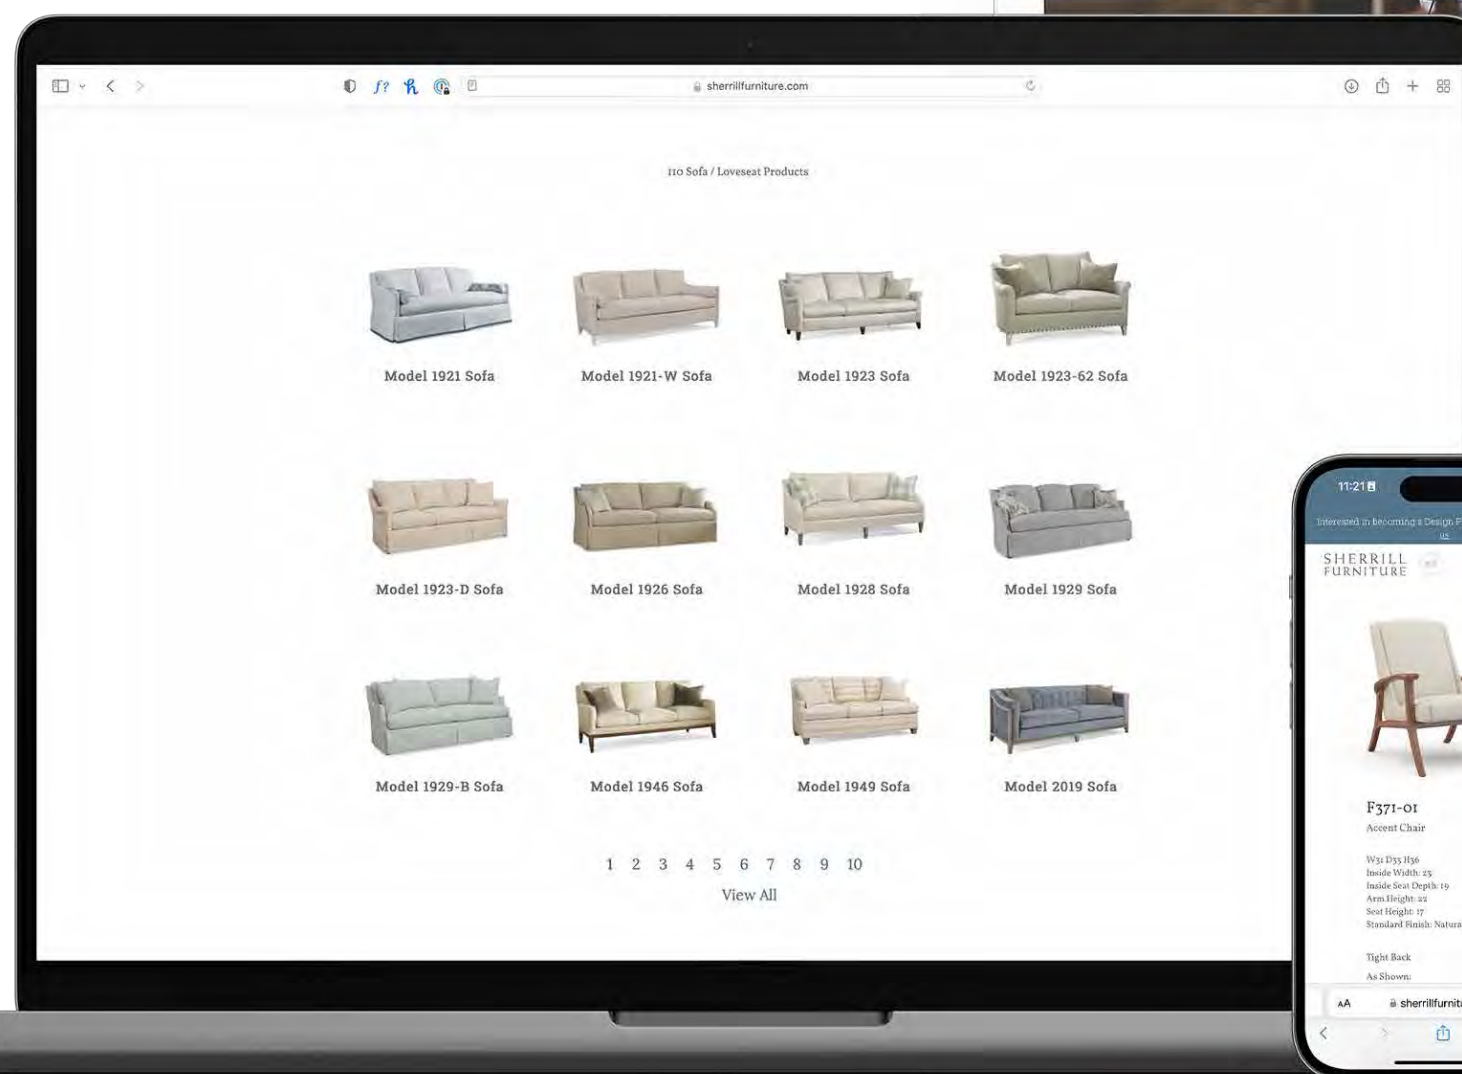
sherrillfurniture.com

110 Sofa / Loveseat Products

Model 1921 Sofa

Model 1921-W Sofa

Model 1923 Sofa

Model 1923-62 Sofa

Model 1923-D Sofa

Model 1926 Sofa

Model 1928 Sofa

Model 1929 Sofa

Model 1929-B Sofa

Model 1946 Sofa

Model 1949 Sofa

Model 2019 Sofa

1 2 3 4 5 6 7 8 9 10

View All

11:21

Interested in becoming a Design P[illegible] us

SHERRILL FURNITURE

F371-01

Accent Chair

W31 D33 H36
Inside Width: 25
Inside Seat Depth: 19
Arm Height: 22
Seat Height: 17
Standard Finish: Natura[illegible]

Tight Back

As Shown:

AA

sherrillfurnit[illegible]